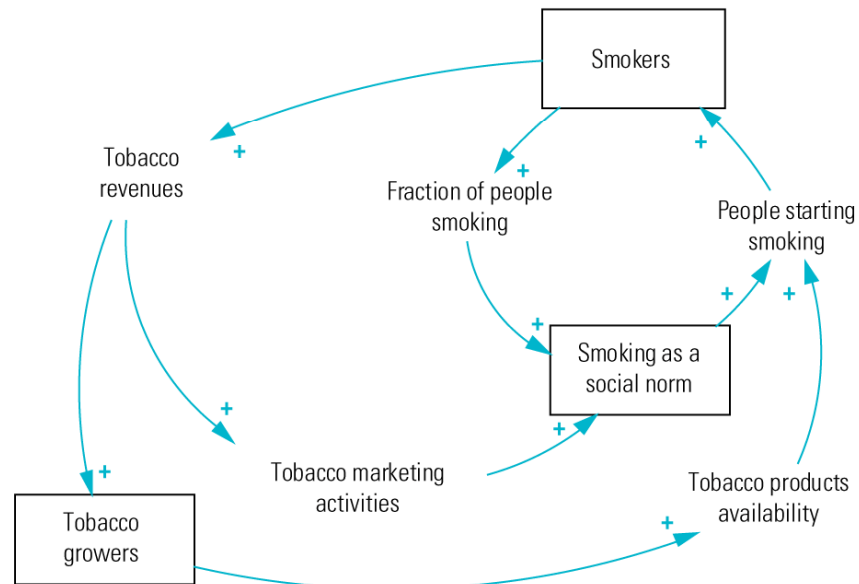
Smokers

Tobacco revenues

+

+

Fraction of people smoking

+

People starting smoking

+

+

Smoking as a social norm

+

+

Tobacco marketing activities

+

+

Tobacco products availability

+

Tobacco growers